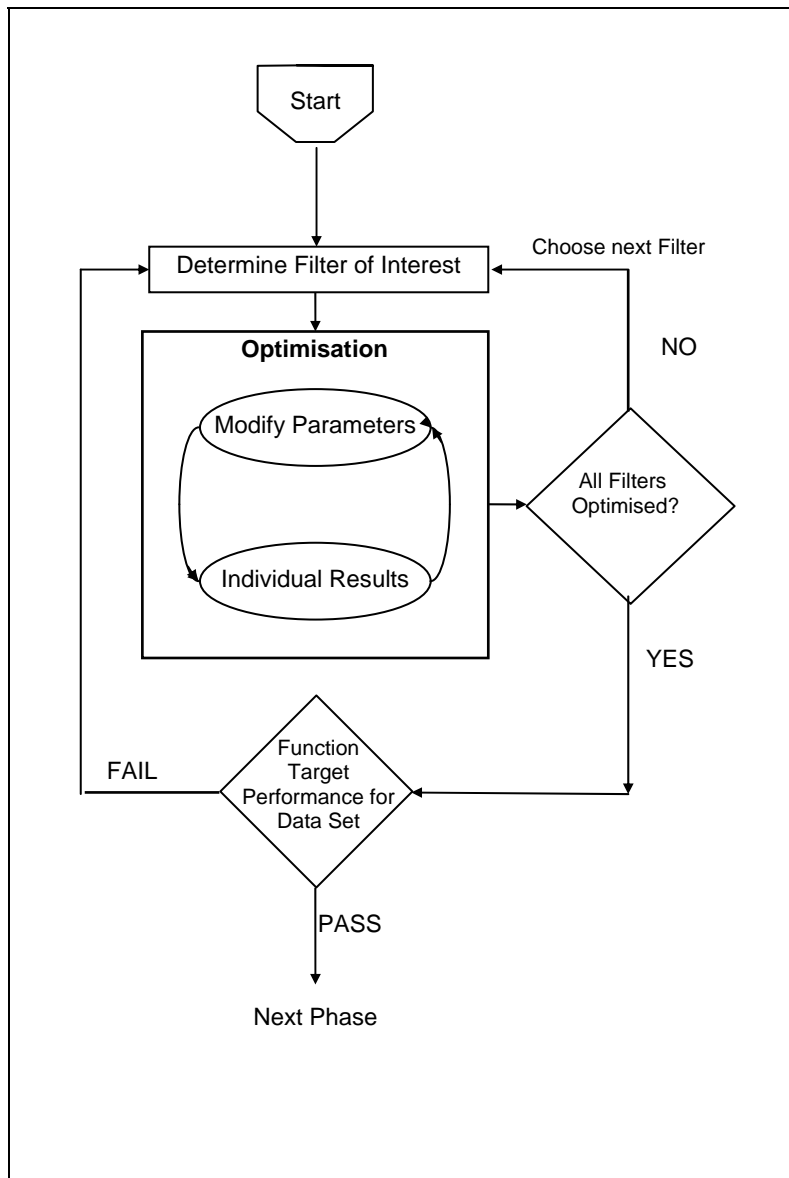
Start

Choose next Filter

Determine Filter of Interest

Optimisation

NO

Modify Parameters

All Filters Optimised?

Individual Results

YES

FAIL

Function Target Performance for Data Set

PASS

Next Phase